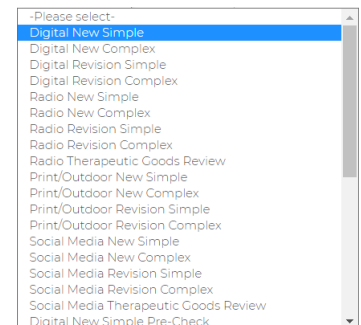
-Please select-
Digital New Simple
Digital New Complex
Digital Revision Simple
Digital Revision Complex
Radio New Simple
Radio New Complex
Radio Revision Simple
Radio Revision Complex
Radio Therapeutic Goods Review
Print/Outdoor New Simple
Print/Outdoor New Complex
Print/Outdoor Revision Simple
Print/Outdoor Revision Complex
Social Media New Simple
Social Media New Complex
Social Media Revision Simple
Social Media Revision Complex
Social Media Therapeutic Goods Review
Digital New Simple Pre-Check